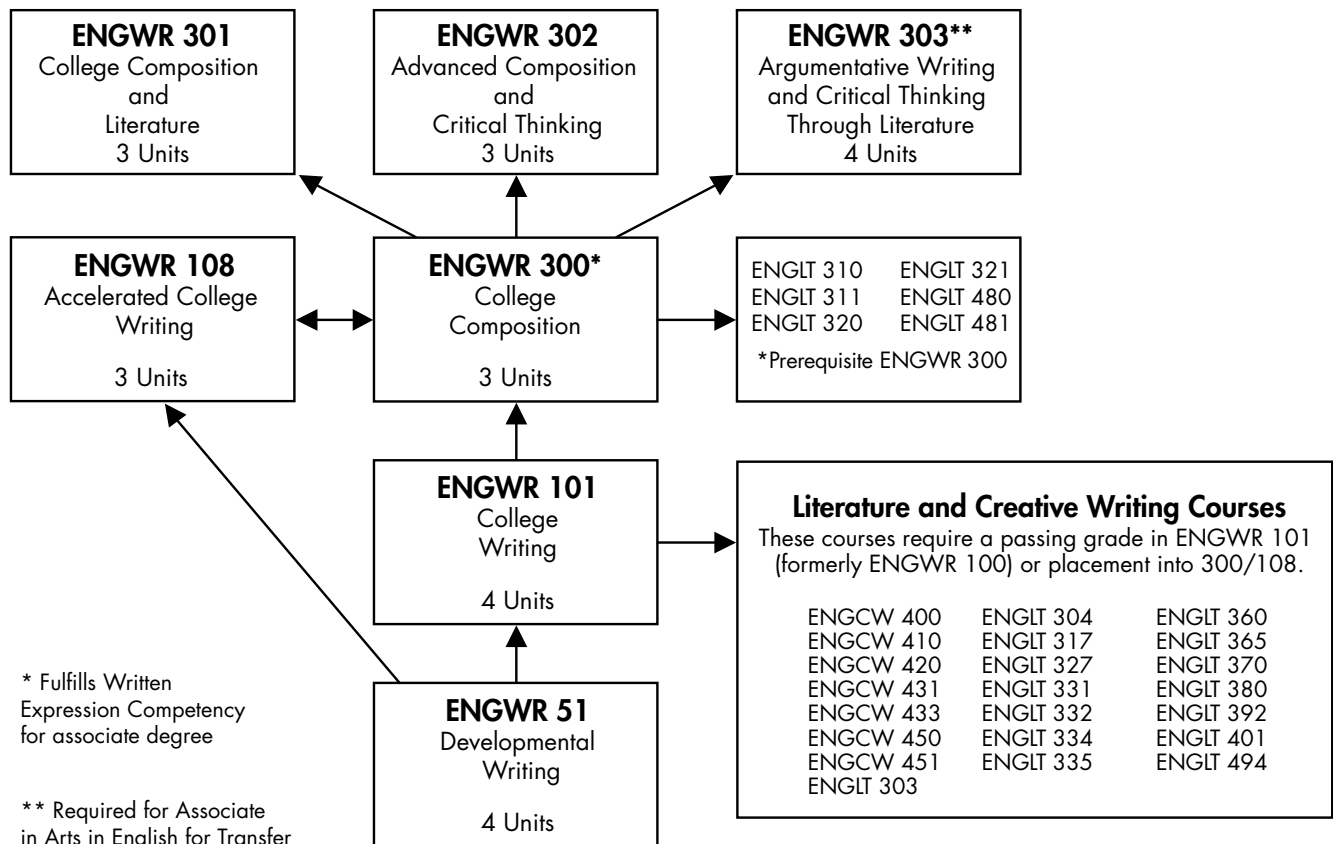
**ENGWR 301**
College Composition and Literature
3 Units

**ENGWR 302**
Advanced Composition and Critical Thinking
3 Units

**ENGWR 303\*\***
Argumentative Writing and Critical Thinking Through Literature
4 Units

**ENGWR 108**
Accelerated College Writing
3 Units

**ENGWR 300\***
College Composition
3 Units

| ENGLT 310 | ENGLT 321 |
|---|---|
| ENGLT 311 | ENGLT 480 |
| ENGLT 320 | ENGLT 481 |

\*Prerequisite ENGWR 300

**ENGWR 101**
College Writing
4 Units

**Literature and Creative Writing Courses**
These courses require a passing grade in ENGWR 101 (formerly ENGWR 100) or placement into 300/108.

| ENGCW 400 | ENGLT 304 | ENGLT 360 |
|---|---|---|
| ENGCW 410 | ENGLT 317 | ENGLT 365 |
| ENGCW 420 | ENGLT 327 | ENGLT 370 |
| ENGCW 431 | ENGLT 331 | ENGLT 380 |
| ENGCW 433 | ENGLT 332 | ENGLT 392 |
| ENGCW 450 | ENGLT 334 | ENGLT 401 |
| ENGCW 451 | ENGLT 335 | ENGLT 494 |
| ENGLT 303 | | |

\* Fulfills Written Expression Competency for associate degree

\*\* Required for Associate in Arts in English for Transfer

**ENGWR 51**
Developmental Writing
4 Units